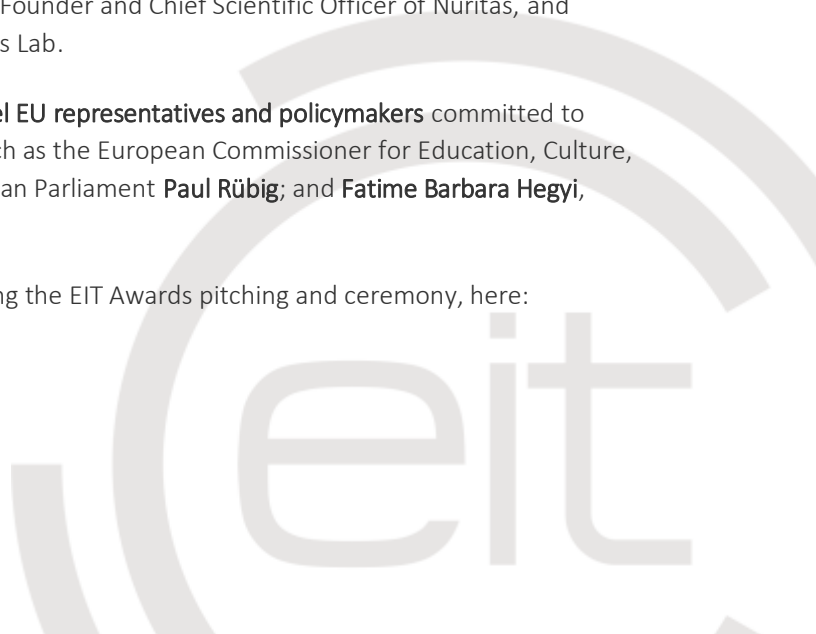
Founder and Chief Scientific Officer of Nuritas, and
s Lab.

el EU representatives and policymakers committed to
ch as the European Commissioner for Education, Culture,
an Parliament Paul Rübig; and Fatime Barbara Hegyi,

ng the EIT Awards pitching and ceremony, here:

eit